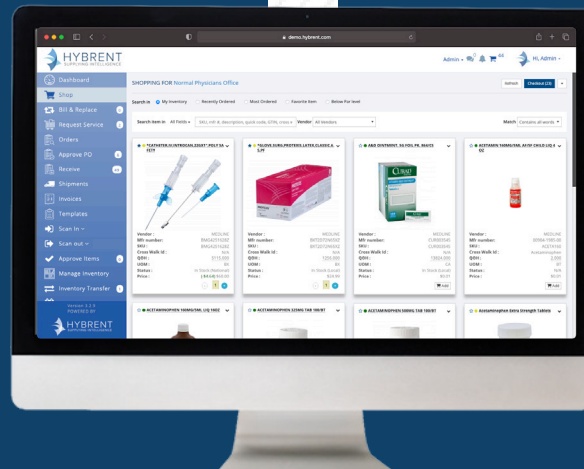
demo.hybrent.com

HYBRENT SUPPLYING INTELLIGENCE

Admin Hi, Admin

Dashboard
Shop
Bill & Replace
Request Service
Orders
Approve PO
Receive
Shipments
Invoices
Templates
Scan In
Scan out
Approve Items
Manage Inventory
Inventory Transfer

Version 3.2.5
POWERED BY
HYBRENT
SUPPLYING INTELLIGENCE

SHOPPING FOR Normal Physicians Office

Refresh Checkout

Search in My Inventory Recently Ordered Most Ordered Favorite Item Below Par level

Search item in All Fields SKU, mfr #, description, quick code, GTIN, cross w Vendor All Vendors

Match Contains all words

*CATHETER,IV,INTROCAN,22GX1" POLY SA FETY
Vendor : MEDLINE
Mfr number :
SKU :
Cross Walk Id :
QOH :
UOM :
Status : In Stock (National)
Price :

*GLOVE,SURG,PROTEXIS,LATEX,CLASSIC,6.5,PF
Vendor : MEDLINE
Mfr number :
SKU :
Cross Walk Id :
QOH :
UOM :
Status : In Stock (Local)
Price :

ABX OINTMENT, 5G FOIL PK, BACITR
Vendor : MEDLINE
Mfr number : CUR001545
SKU : CUR001545
Cross Walk Id :
QOH :
UOM : CS
Status : In Stock (Local)
Price :
Add

ACETAMIN 160MG/5ML AF/DF CHILD LIQ 4 OZ
Vendor : MEDLINE
Mfr number :
SKU :
Cross Walk Id : Acetaminophen
QOH :
UOM : BT
Status : N/A
Price :
Add

ACETAMINOPHEN 160MG/5ML LIQ 16OZ
ACETAMINOPHEN 325MG TAB 100/BT
ACETAMINOPHEN 500MG TAB 100/BT
Acetaminophen Extra Strength Tablets